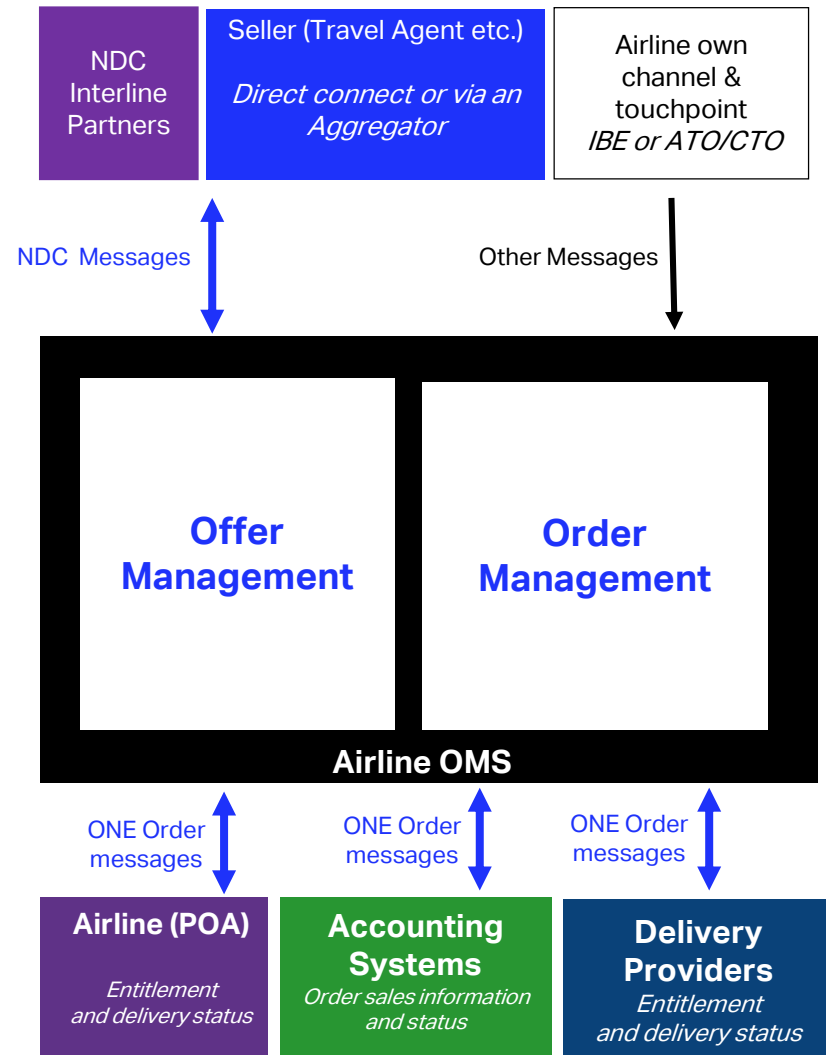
NDC Interline Partners

Seller (Travel Agent etc.)

*Direct connect or via an Aggregator*

Airline own channel & touchpoint
*IBE or ATO/CTO*

NDC Messages

Other Messages

Offer Management

Order Management

Airline OMS

ONE Order messages

ONE Order messages

ONE Order messages

Airline (POA)

*Entitlement and delivery status*

Accounting Systems

*Order sales information and status*

Delivery Providers

*Entitlement and delivery status*